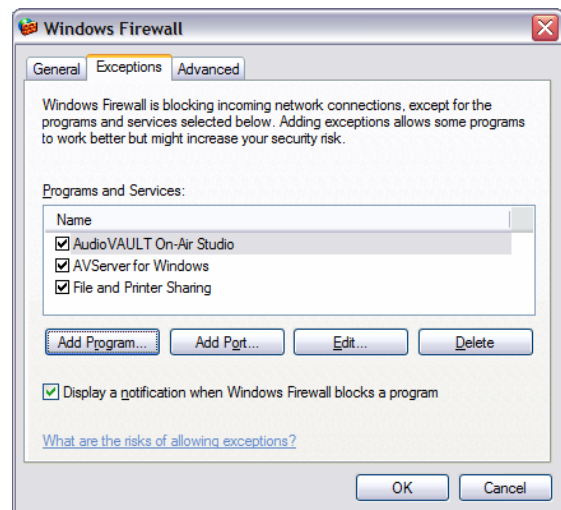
Windows Firewall

General | Exceptions | Advanced

Windows Firewall is blocking incoming network connections, except for the programs and services selected below. Adding exceptions allows some programs to work better but might increase your security risk.

Programs and Services:

Name
☑ AudioVAULT On-Air Studio
☑ AVServer for Windows
☑ File and Printer Sharing

Add Program... | Add Port... | Edit... | Delete

☑ Display a notification when Windows Firewall blocks a program

What are the risks of allowing exceptions?

OK | Cancel